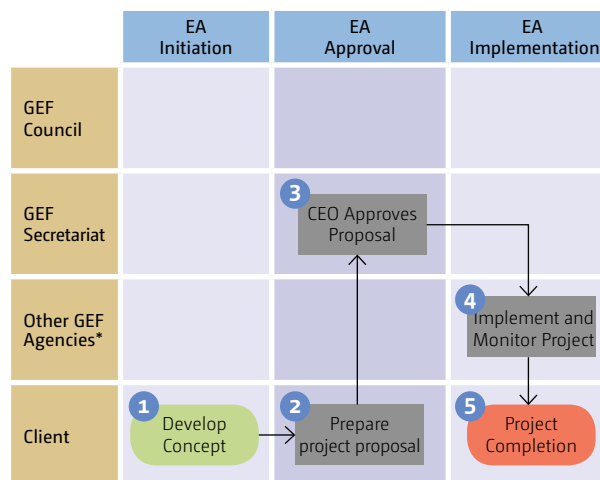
|  | EA Initiation | EA Approval | EA Implementation |
|---|---|---|---|
| GEF Council |  |  |  |
| GEF Secretariat |  | 3 CEO Approves Proposal |  |
| Other GEF Agencies* |  |  | 4 Implement and Monitor Project |
| Client | 1 Develop Concept | 2 Prepare project proposal | 5 Project Completion |